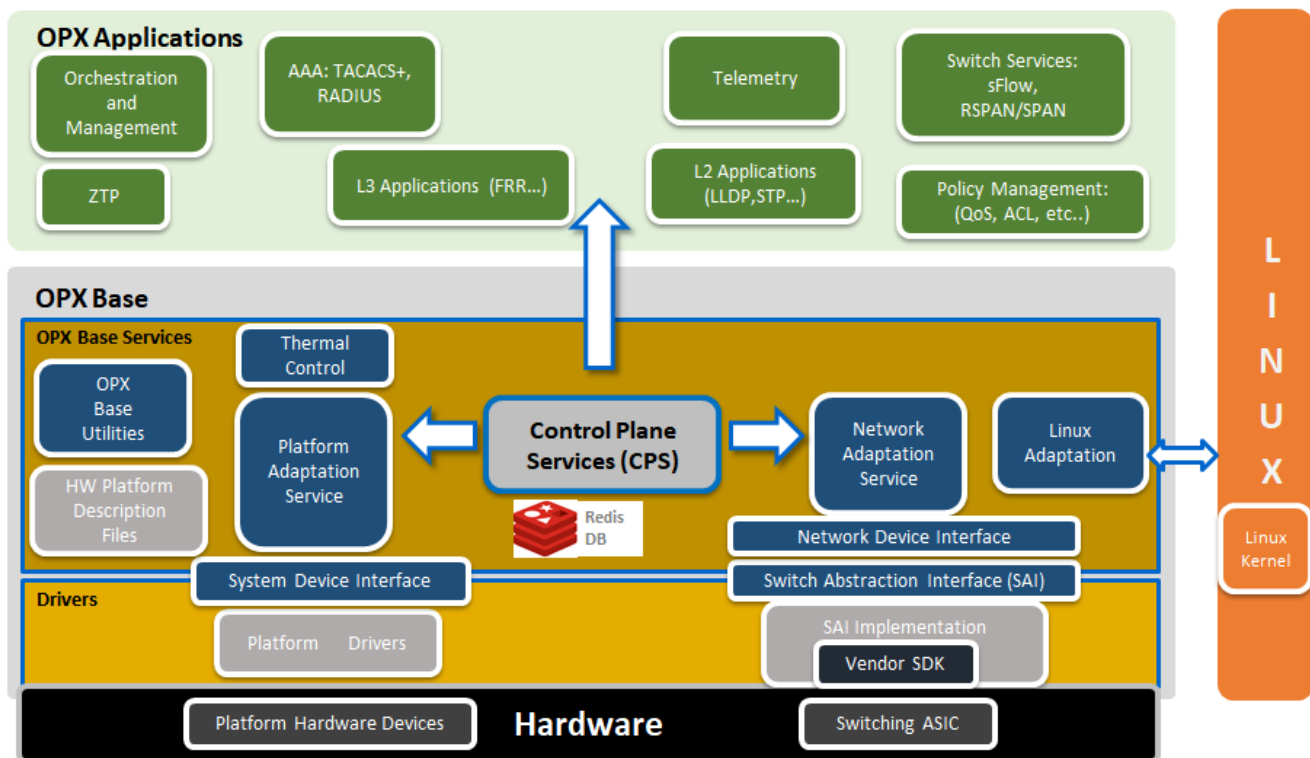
OPX Applications

Orchestration and Management

AAA: TACACS+, RADIUS

Telemetry

Switch Services: sFlow, RSPAN/SPAN

ZTP

L3 Applications (FRR...)

L2 Applications (LLDP,STP...)

Policy Management: (QoS, ACL, etc..)

LINUX

OPX Base

OPX Base Services

Thermal Control

OPX Base Utilities

Platform Adaptation Service

Control Plane Services (CPS)

Network Adaptation Service

Linux Adaptation

HW Platform Description Files

Redis DB

Network Device Interface

Linux Kernel

System Device Interface

Switch Abstraction Interface (SAI)

Drivers

Platform Drivers

SAI Implementation

Vendor SDK

Platform Hardware Devices

Hardware

Switching ASIC